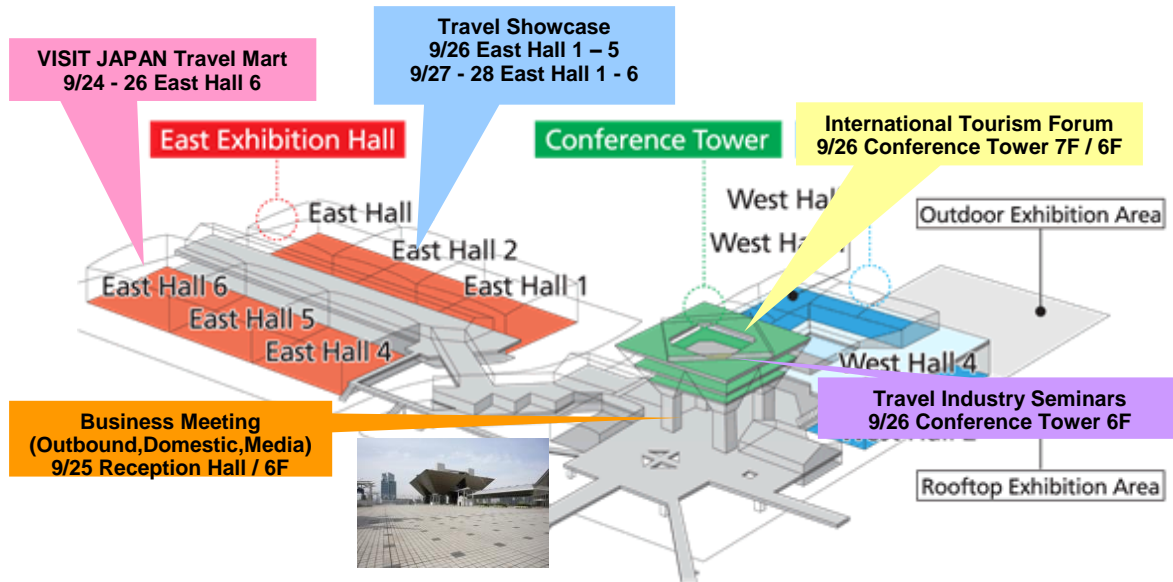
VISIT JAPAN Travel Mart
9/24 - 26 East Hall 6

Travel Showcase
9/26 East Hall 1 – 5
9/27 - 28 East Hall 1 - 6

East Exhibition Hall

Conference Tower

International Tourism Forum
9/26 Conference Tower 7F / 6F

West Hal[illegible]
West Ha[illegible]

Outdoor Exhibition Area

East Hall
East Hall 2
East Hall 1
East Hall 6
East Hall 5
East Hall 4

West Hall 4

Travel Industry Seminars
9/26 Conference Tower 6F

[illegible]

Business Meeting
(Outbound,Domestic,Media)
9/25 Reception Hall / 6F

Rooftop Exhibition Area